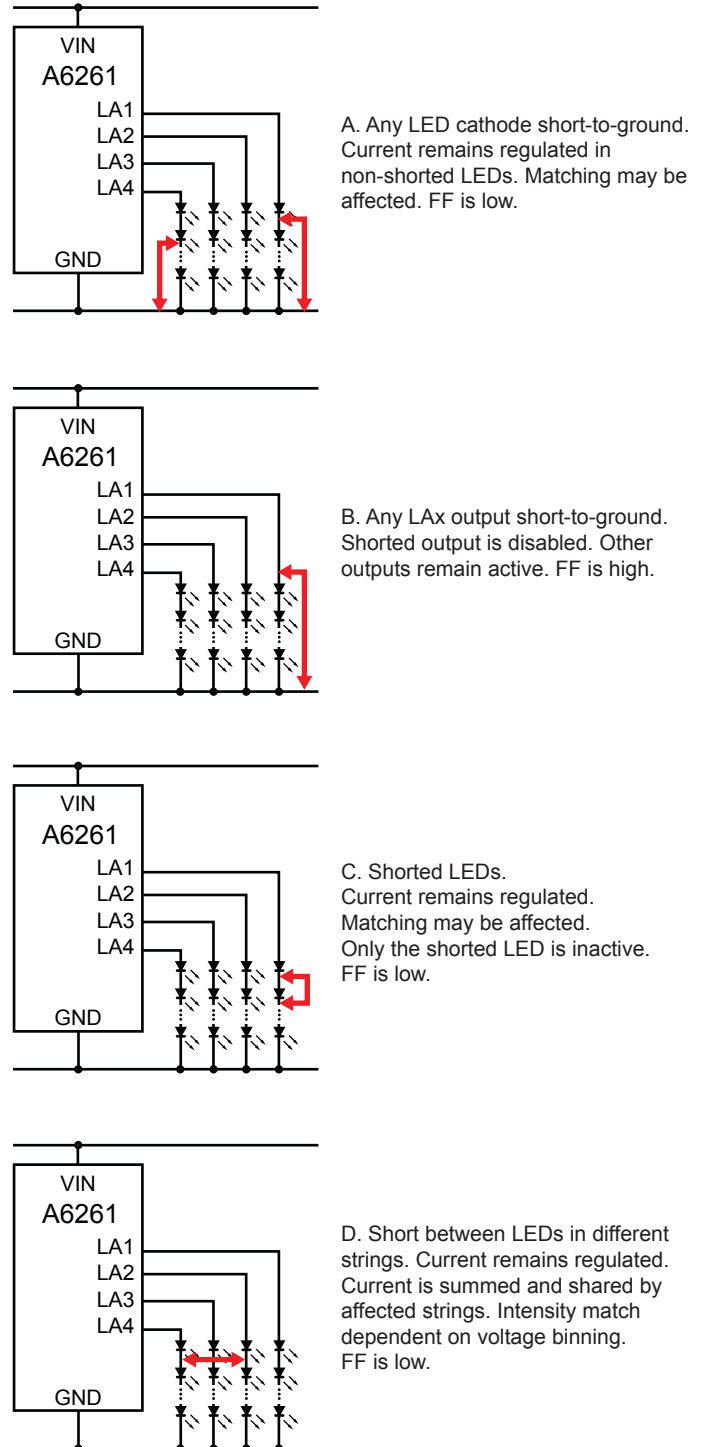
VIN
A6261
LA1
LA2
LA3
LA4
GND

A. Any LED cathode short-to-ground. Current remains regulated in non-shorted LEDs. Matching may be affected. FF is low.

VIN
A6261
LA1
LA2
LA3
LA4
GND

B. Any LAx output short-to-ground. Shorted output is disabled. Other outputs remain active. FF is high.

VIN
A6261
LA1
LA2
LA3
LA4
GND

C. Shorted LEDs.
Current remains regulated.
Matching may be affected.
Only the shorted LED is inactive.
FF is low.

VIN
A6261
LA1
LA2
LA3
LA4
GND

D. Short between LEDs in different strings. Current remains regulated. Current is summed and shared by affected strings. Intensity match dependent on voltage binning.
FF is low.